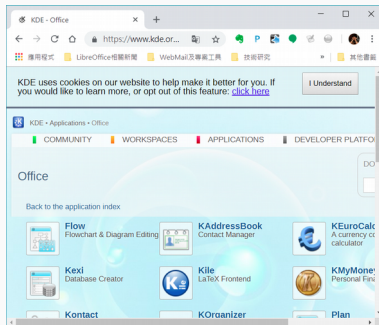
KDE - Office
https://www.kde.or...
應用程式 LibreOffice相關新聞 WebMail及專業工具 技術研究 » 其他書籤

KDE uses cookies on our website to help make it better for you. If you would like to learn more, or opt out of this feature: click here

I Understand

KDE • Applications • Office

COMMUNITY WORKSPACES APPLICATIONS DEVELOPER PLATFO

Office

Back to the application index

Flow
Flowchart & Diagram Editing

KAddressBook
Contact Manager

KEuroCalc
A currency c
calculator

Kexi
Database Creator

Kile
LaTeX Frontend

KMyMoney
Personal Fina

Kontact

KOrganizer

Plan